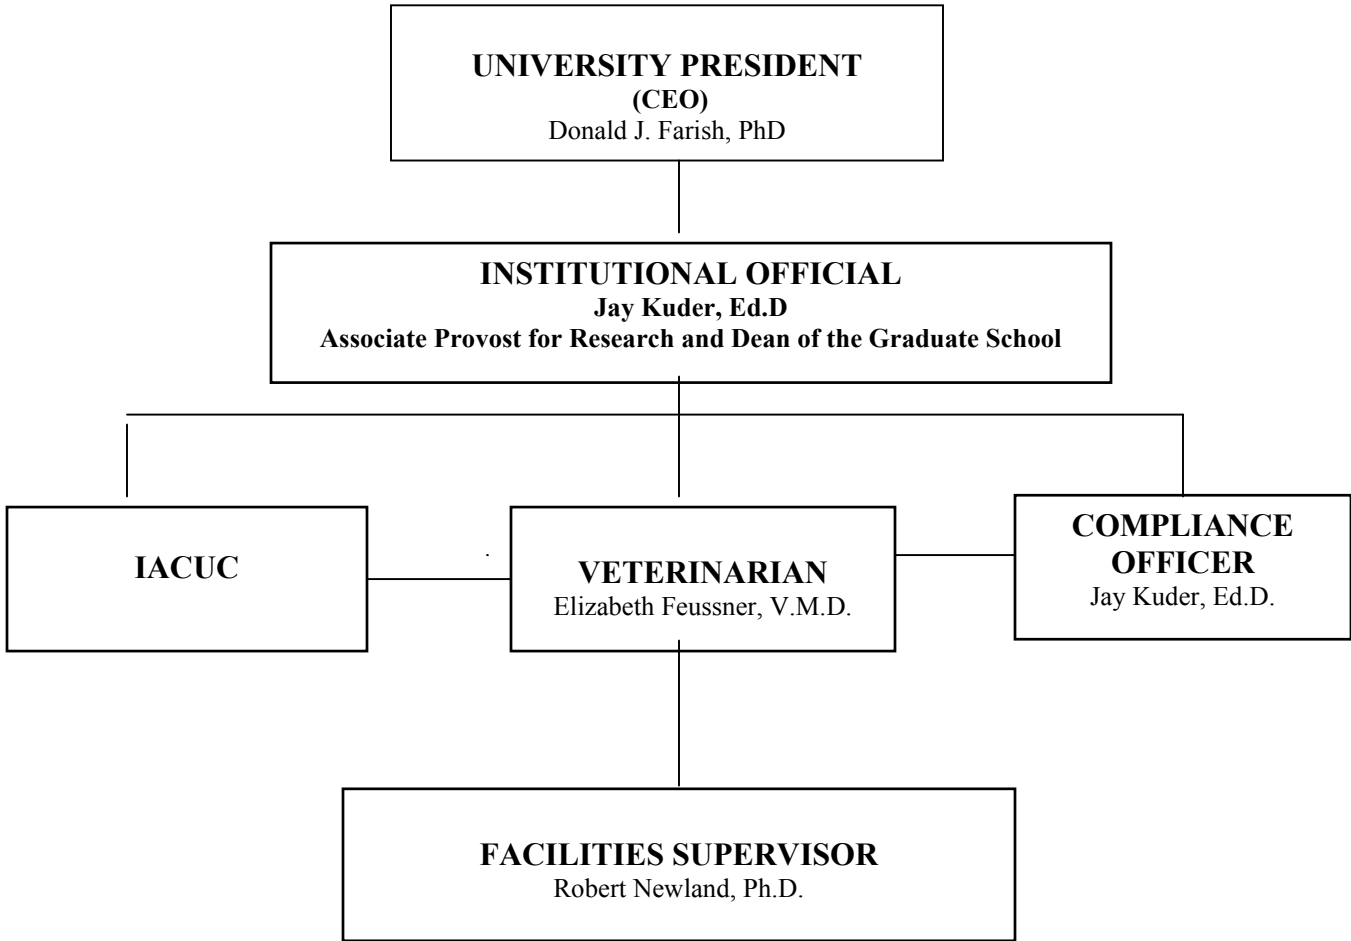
UNIVERSITY PRESIDENT
(CEO)
Donald J. Farish, PhD

INSTITUTIONAL OFFICIAL
Jay Kuder, Ed.D
Associate Provost for Research and Dean of the Graduate School

IACUC

VETERINARIAN
Elizabeth Feussner, V.M.D.

COMPLIANCE OFFICER
Jay Kuder, Ed.D.

FACILITIES SUPERVISOR
Robert Newland, Ph.D.